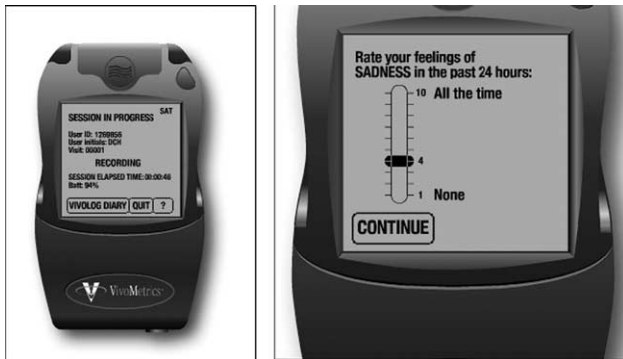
SAT
SESSION IN PROGRESS

User ID: 1299856
User initials: DCH
Visit: 00001

RECORDING

SESSION ELAPSED TIME: 00:00:46
Batt: 94%

VIVOLOG DIARY QUIT ?

VivoMetrics

Rate your feelings of SADNESS in the past 24 hours:

10 All the time

4

1 None

CONTINUE